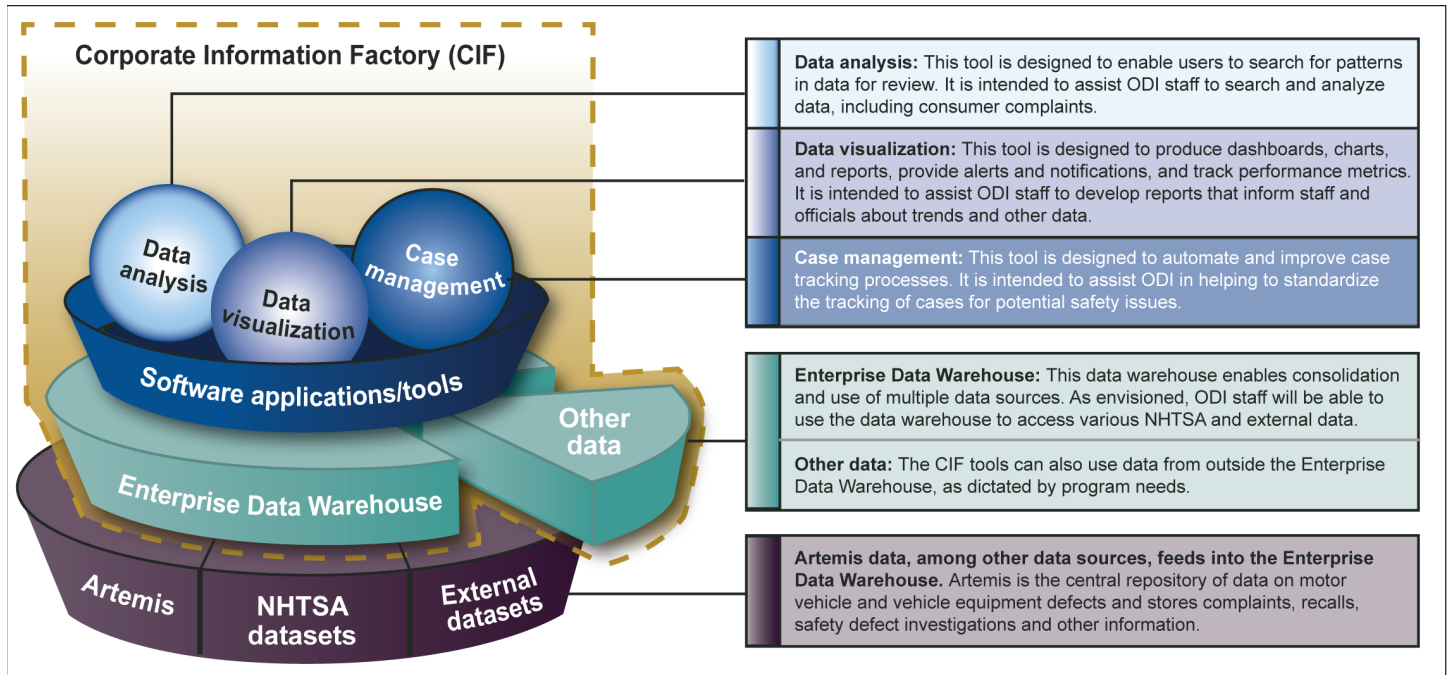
Corporate Information Factory (CIF)

Data analysis

Data visualization

Case management

Software applications/tools

Other data

Enterprise Data Warehouse

Artemis

NHTSA datasets

External datasets

**Data analysis:** This tool is designed to enable users to search for patterns in data for review. It is intended to assist ODI staff to search and analyze data, including consumer complaints.

**Data visualization:** This tool is designed to produce dashboards, charts, and reports, provide alerts and notifications, and track performance metrics. It is intended to assist ODI staff to develop reports that inform staff and officials about trends and other data.

**Case management:** This tool is designed to automate and improve case tracking processes. It is intended to assist ODI in helping to standardize the tracking of cases for potential safety issues.

**Enterprise Data Warehouse:** This data warehouse enables consolidation and use of multiple data sources. As envisioned, ODI staff will be able to use the data warehouse to access various NHTSA and external data.

**Other data:** The CIF tools can also use data from outside the Enterprise Data Warehouse, as dictated by program needs.

**Artemis data, among other data sources, feeds into the Enterprise Data Warehouse.** Artemis is the central repository of data on motor vehicle and vehicle equipment defects and stores complaints, recalls, safety defect investigations and other information.